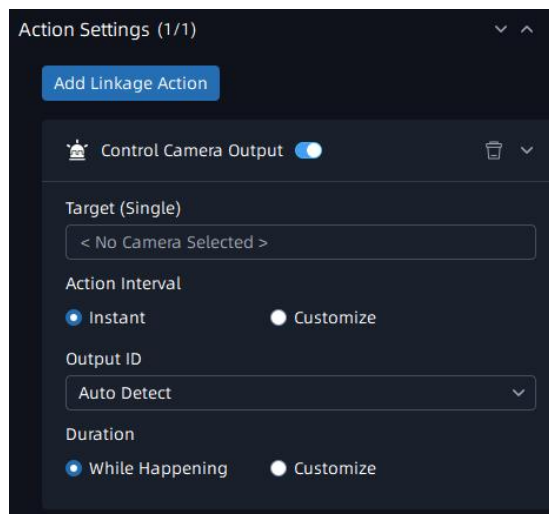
Action Settings (1/1)

Add Linkage Action

Control Camera Output

Target (Single)

< No Camera Selected >

Action Interval

Instant

Customize

Output ID

Auto Detect

Duration

While Happening

Customize